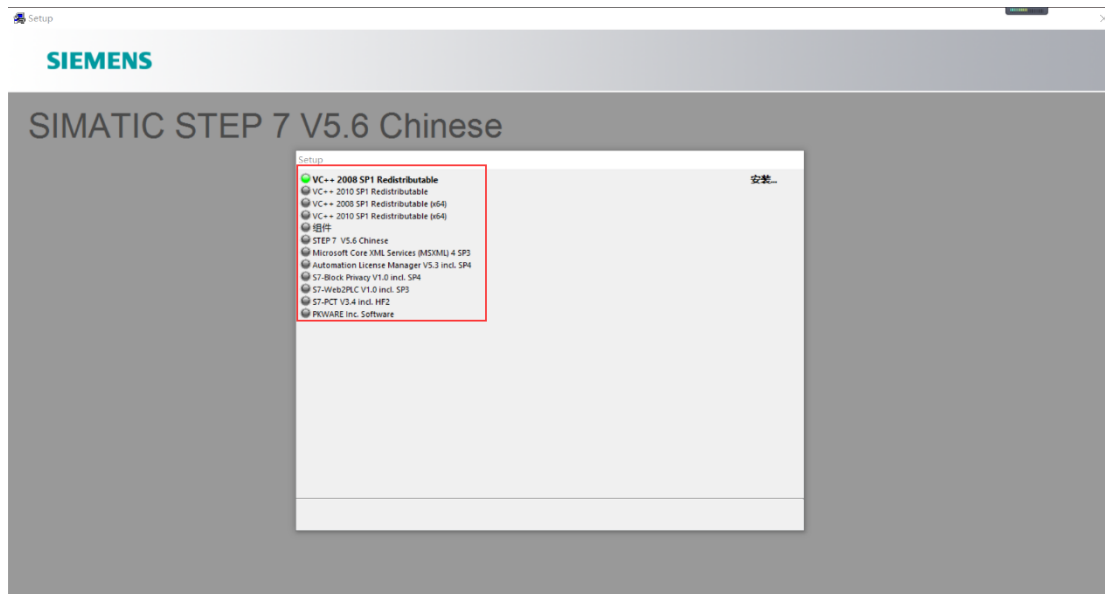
Setup

SIEMENS

SIMATIC STEP 7 V5.6 Chinese

Setup

VC++ 2008 SP1 Redistributable
VC++ 2010 SP1 Redistributable
VC++ 2008 SP1 Redistributable (x64)
VC++ 2010 SP1 Redistributable (x64)
组件
STEP 7 V5.6 Chinese
Microsoft Core XML Services (MSXML) 4 SP3
Automation License Manager V5.3 incl. SP4
S7-Block Privacy V1.0 incl. SP4
S7-Web2PLC V1.0 incl. SP3
S7-PCT V3.4 incl. HF2
PKWARE Inc. Software

安装...